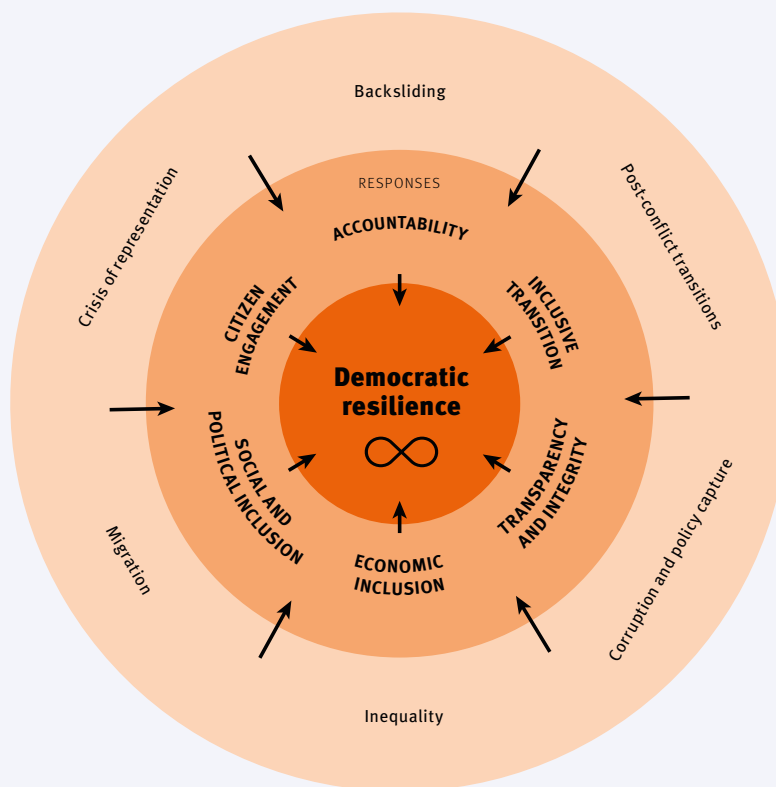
Backsliding

Crisis of representation

Post-conflict transitions

RESPONSES

ACCOUNTABILITY

CITIZEN ENGAGEMENT

INCLUSIVE TRANSITION

Democratic resilience

SOCIAL AND POLITICAL INCLUSION

TRANSPARENCY AND INTEGRITY

ECONOMIC INCLUSION

Migration

Corruption and policy capture

Inequality